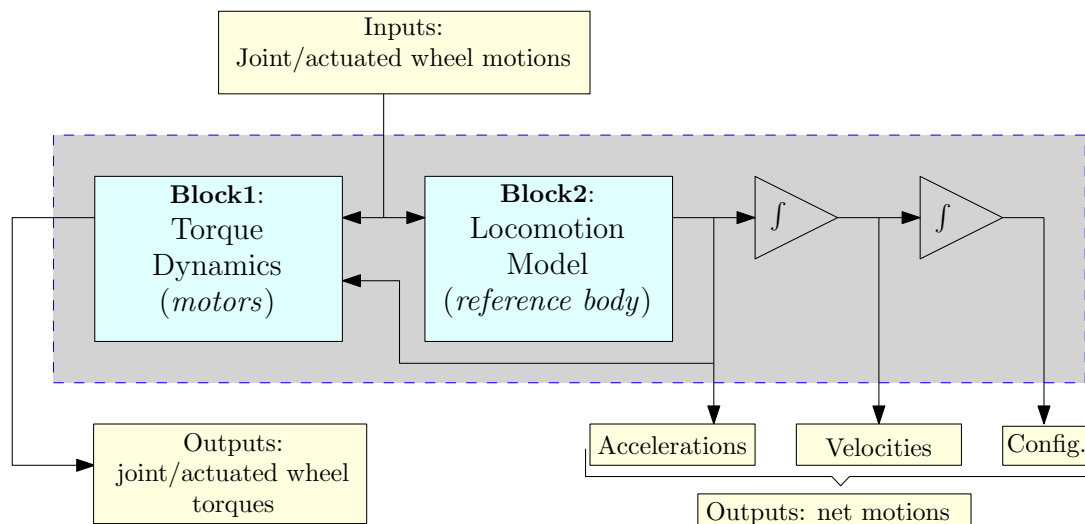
Inputs:
Joint/actuated wheel motions

**Block1**:
Torque
Dynamics
(*motors*)

**Block2**:
Locomotion
Model
(*reference body*)

$\int$

$\int$

Outputs:
joint/actuated wheel
torques

Accelerations

Velocities

Config.

Outputs: net motions